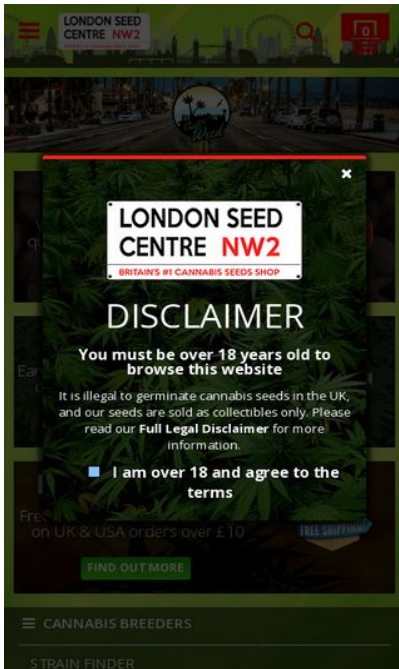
LONDON SEED CENTRE NW2

0

×

LONDON SEED CENTRE NW2

BRITAIN'S #1 CANNABIS SEEDS SHOP

DISCLAIMER

You must be over 18 years old to browse this website

It is illegal to germinate cannabis seeds in the UK, and our seeds are sold as collectibles only. Please read our Full Legal Disclaimer for more information.

I am over 18 and agree to the terms

Fre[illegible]
on UK & USA orders over £10

FREE SHIPPING

FIND OUT MORE

CANNABIS BREEDERS

STRAIN FINDER